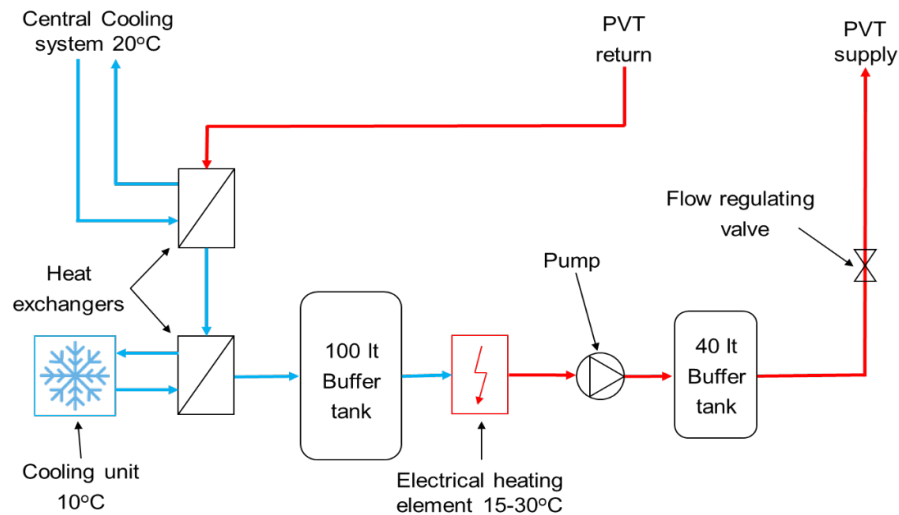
Central Cooling system 20$^{o}$C

PVT return

PVT supply

Flow regulating valve

Heat exchangers

Pump

100 lt Buffer tank

40 lt Buffer tank

Cooling unit 10$^{o}$C

Electrical heating element 15-30$^{o}$C